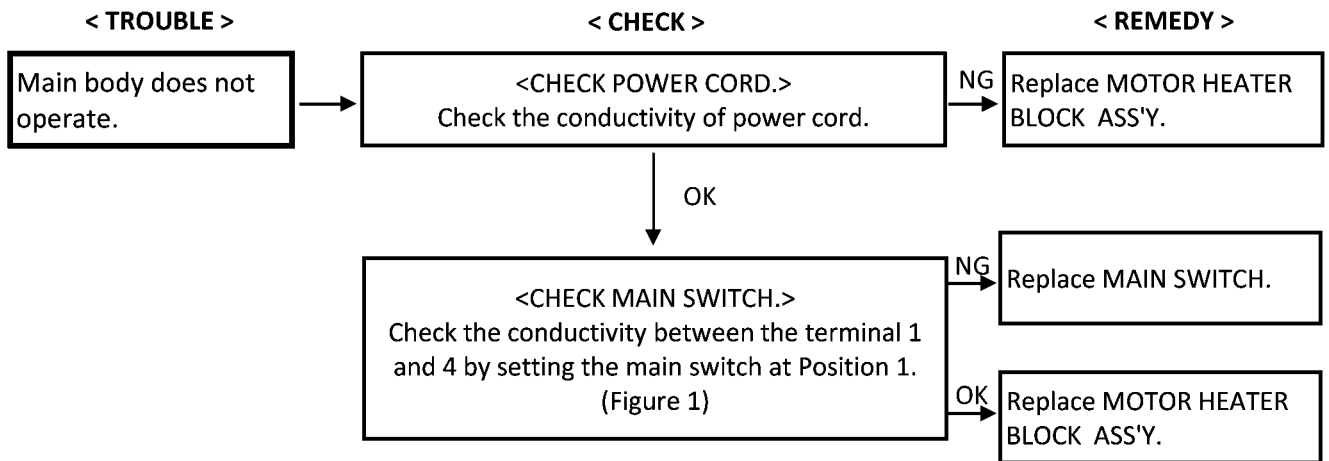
< TROUBLE >

< CHECK >

< REMEDY >

Main body does not operate.

<CHECK POWER CORD.>
Check the conductivity of power cord.

NG

Replace MOTOR HEATER BLOCK ASS'Y.

OK

<CHECK MAIN SWITCH.>
Check the conductivity between the terminal 1 and 4 by setting the main switch at Position 1. (Figure 1)

NG

Replace MAIN SWITCH.

OK

Replace MOTOR HEATER BLOCK ASS'Y.